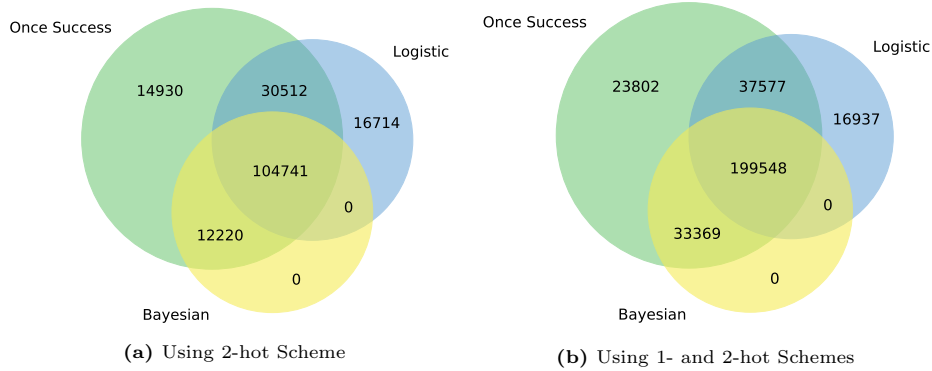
Once Success

Logistic

14930

30512

16714

104741

0

12220

0

Bayesian

(a) Using 2-hot Scheme

Once Success

Logistic

23802

37577

16937

199548

0

33369

0

Bayesian

(b) Using 1- and 2-hot Schemes